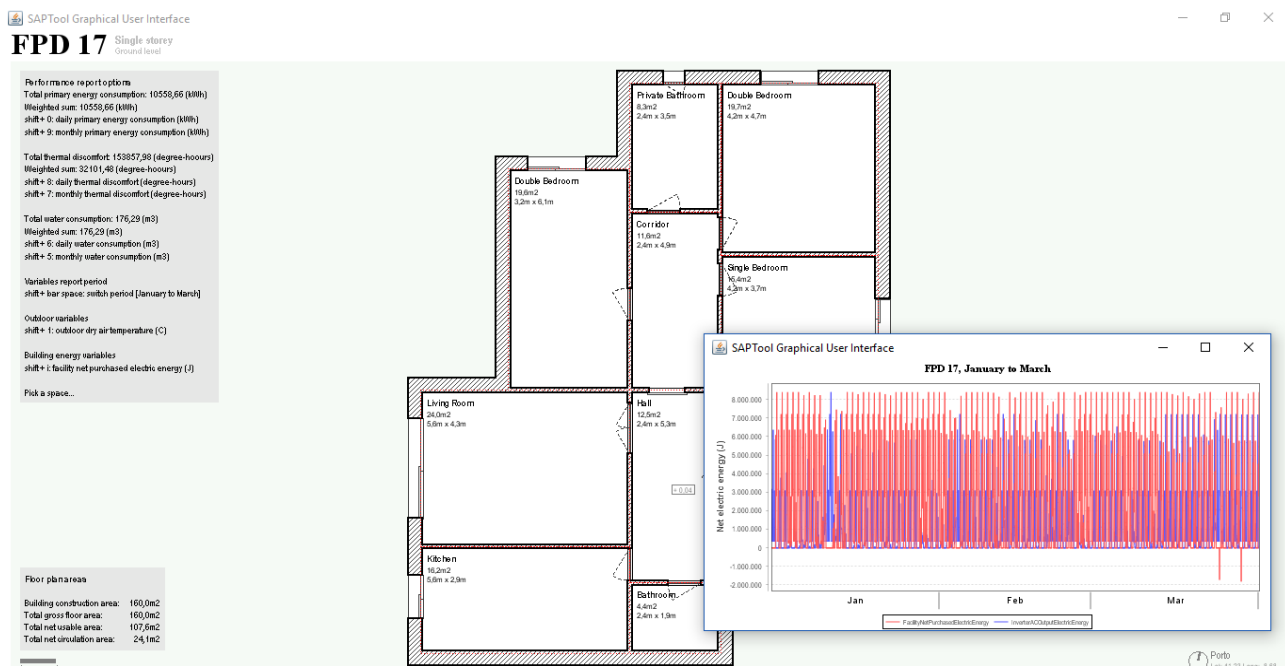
SAPTool Graphical User Interface

FPD 17 Single storey
Ground level

Performance report options
Total primary energy consumption: 10558,66 (kWh)
Weighted sum: 10558,66 (kWh)
shift + 0: daily primary energy consumption (kWh)
shift + 9: monthly primary energy consumption (kWh)

Total thermal discomfort: 153857,98 (degree-hoours)
Weighted sum: 32101,48 (degree-hoours)
shift + 8: daily thermal discomfort (degree-hours)
shift + 7: monthly thermal discomfort (degree-hours)

Total water consumption: 176,29 (m3)
Weighted sum: 176,29 (m3)
shift + 6: daily water consumption (m3)
shift + 5: monthly water consumption (m3)

Variables report period
shift + bar space: switch period [January to March]

Outdoor variables
shift + 1: outdoor dry air temperature (C)

Building energy variables
shift + i: facility net purchased electric energy (J)

Pick a space...

Floor plan area

Building construction area: 160,0m2
Total gross floor area: 160,0m2
Total net usable area: 107,6m2
Total net circulation area: 24,1m2

Private Bathroom
8,3m2
2,4m x 3,5m

Double Bedroom
19,7m2
4,2m x 4,7m

Double Bedroom
19,6m2
3,2m x 6,1m

Corridor
11,6m2
2,4m x 4,9m

Single Bedroom
16,4m2
4,2m x 3,7m

Living Room
24,0m2
5,6m x 4,3m

Hall
12,5m2
2,4m x 5,3m

+ 0,04

Kitchen
16,2m2
5,6m x 2,9m

Bathroom
4,4m2
2,4m x 1,9m

SAPTool Graphical User Interface

FPD 17, January to March

Net electric energy (J)

8.000.000
7.000.000
6.000.000
5.000.000
4.000.000
3.000.000
2.000.000
1.000.000
0
-1.000.000
-2.000.000

Jan
Feb
Mar

FacilityNetPurchasedElectricEnergy
InverterACOutputElectricEnergy

Porto